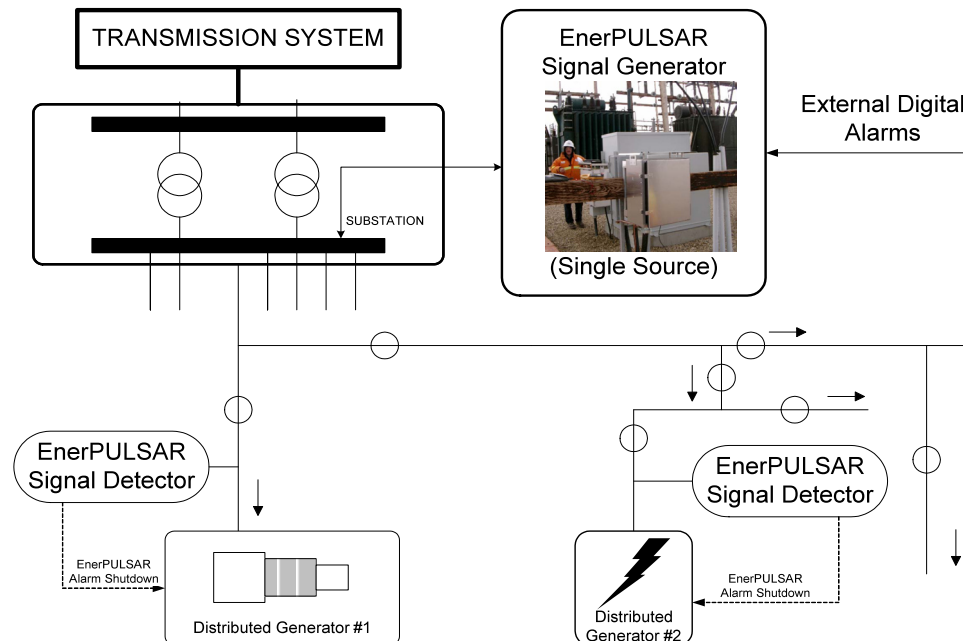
TRANSMISSION SYSTEM

EnerPULSAR Signal Generator

(Single Source)

External Digital Alarms

SUBSTATION

EnerPULSAR Signal Detector

EnerPULSAR Alarm Shutdown

Distributed Generator #1

EnerPULSAR Signal Detector

EnerPULSAR Alarm Shutdown

Distributed Generator #2